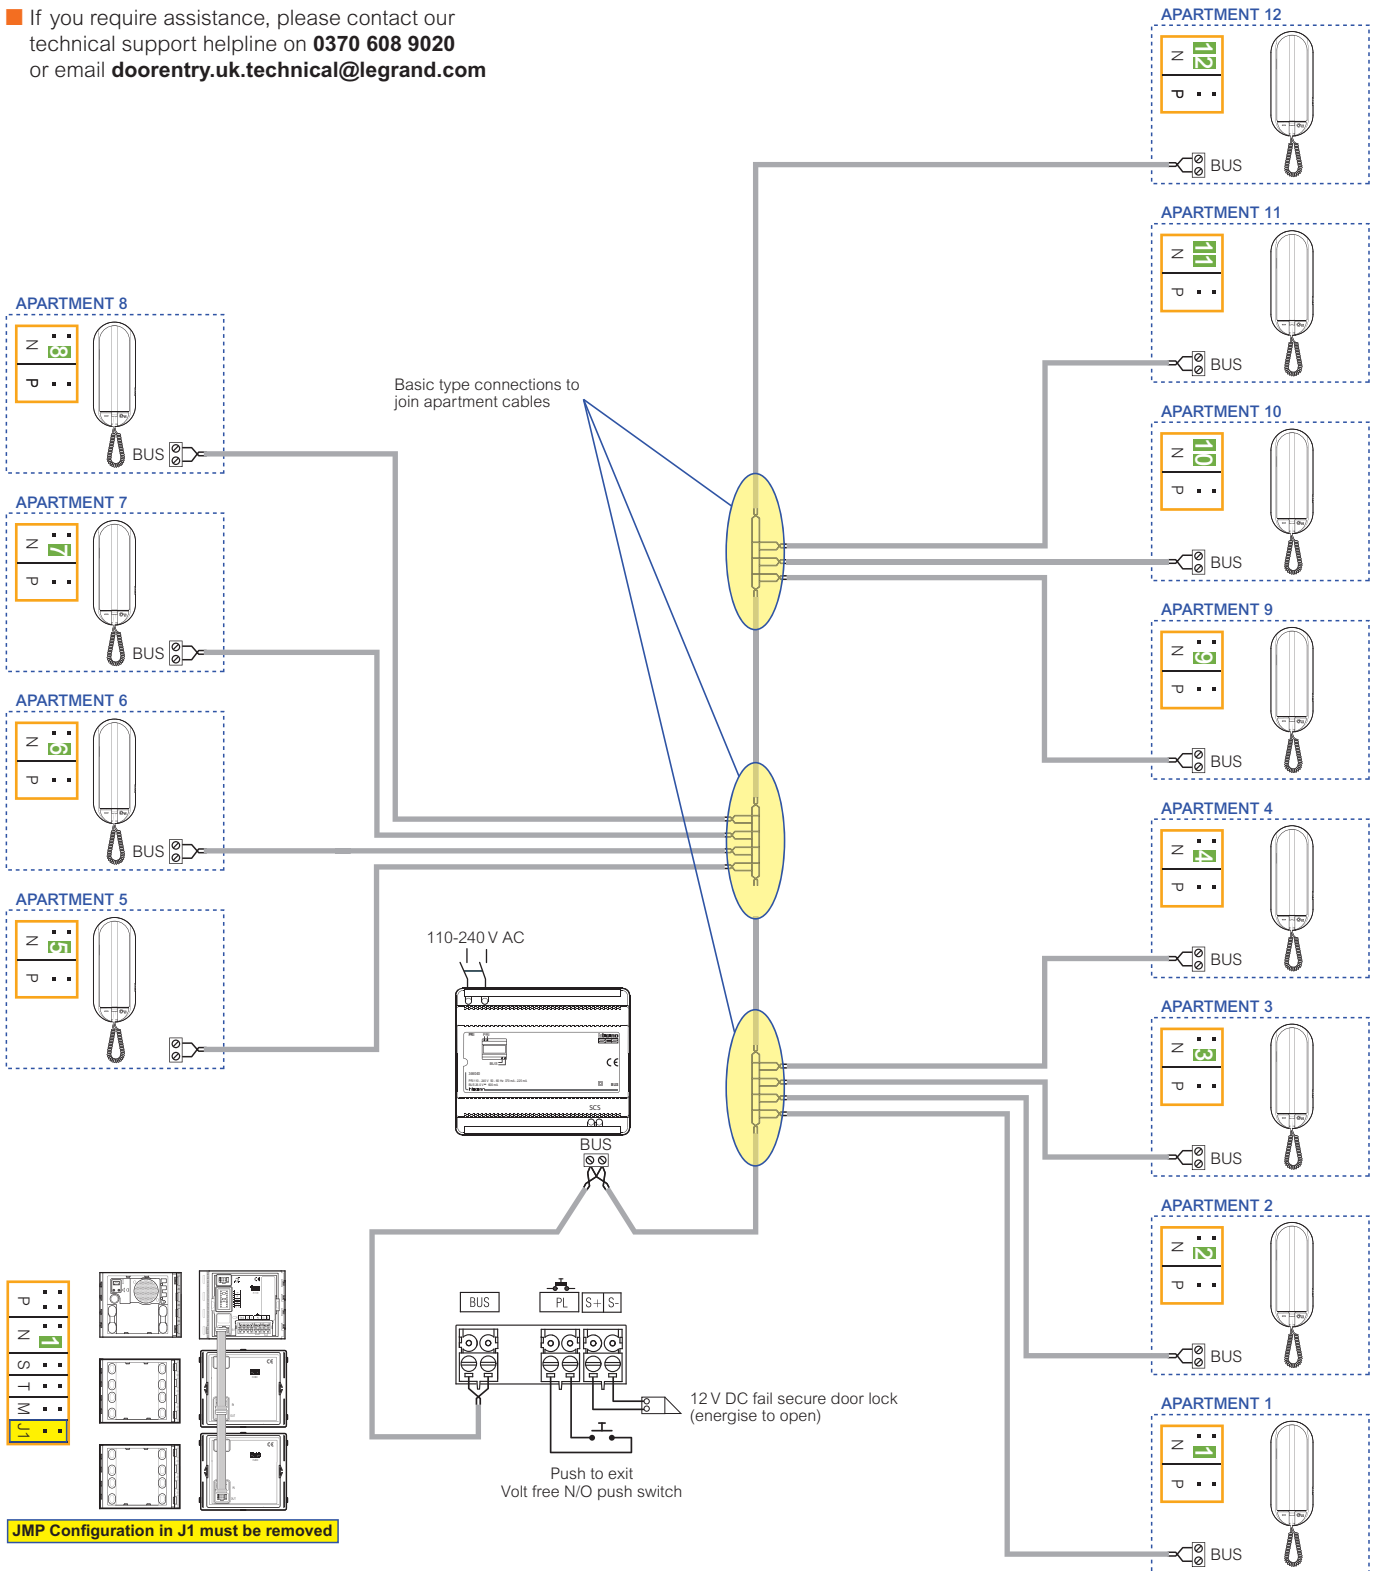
If you require assistance, please contact our technical support helpline on **0370 608 9020** or email **doorentry.uk.technical@legrand.com**

APARTMENT 12
N 12
P
BUS

APARTMENT 11
N 11
P
BUS

APARTMENT 10
N 10
P
BUS

APARTMENT 9
N 9
P
BUS

APARTMENT 4
N 4
P
BUS

APARTMENT 3
N 3
P
BUS

APARTMENT 2
N 2
P
BUS

APARTMENT 1
N 1
P
BUS

APARTMENT 8
N 8
P
BUS

APARTMENT 7
N 7
P
BUS

APARTMENT 6
N 6
P
BUS

APARTMENT 5
N 5
P

Basic type connections to join apartment cables

110-240 V AC

SCS

BUS

BUS PL S+ S-

12 V DC fail secure door lock (energise to open)

Push to exit
Volt free N/O push switch

P
N 1
S
T
M
J1

JMP Configuration in J1 must be removed